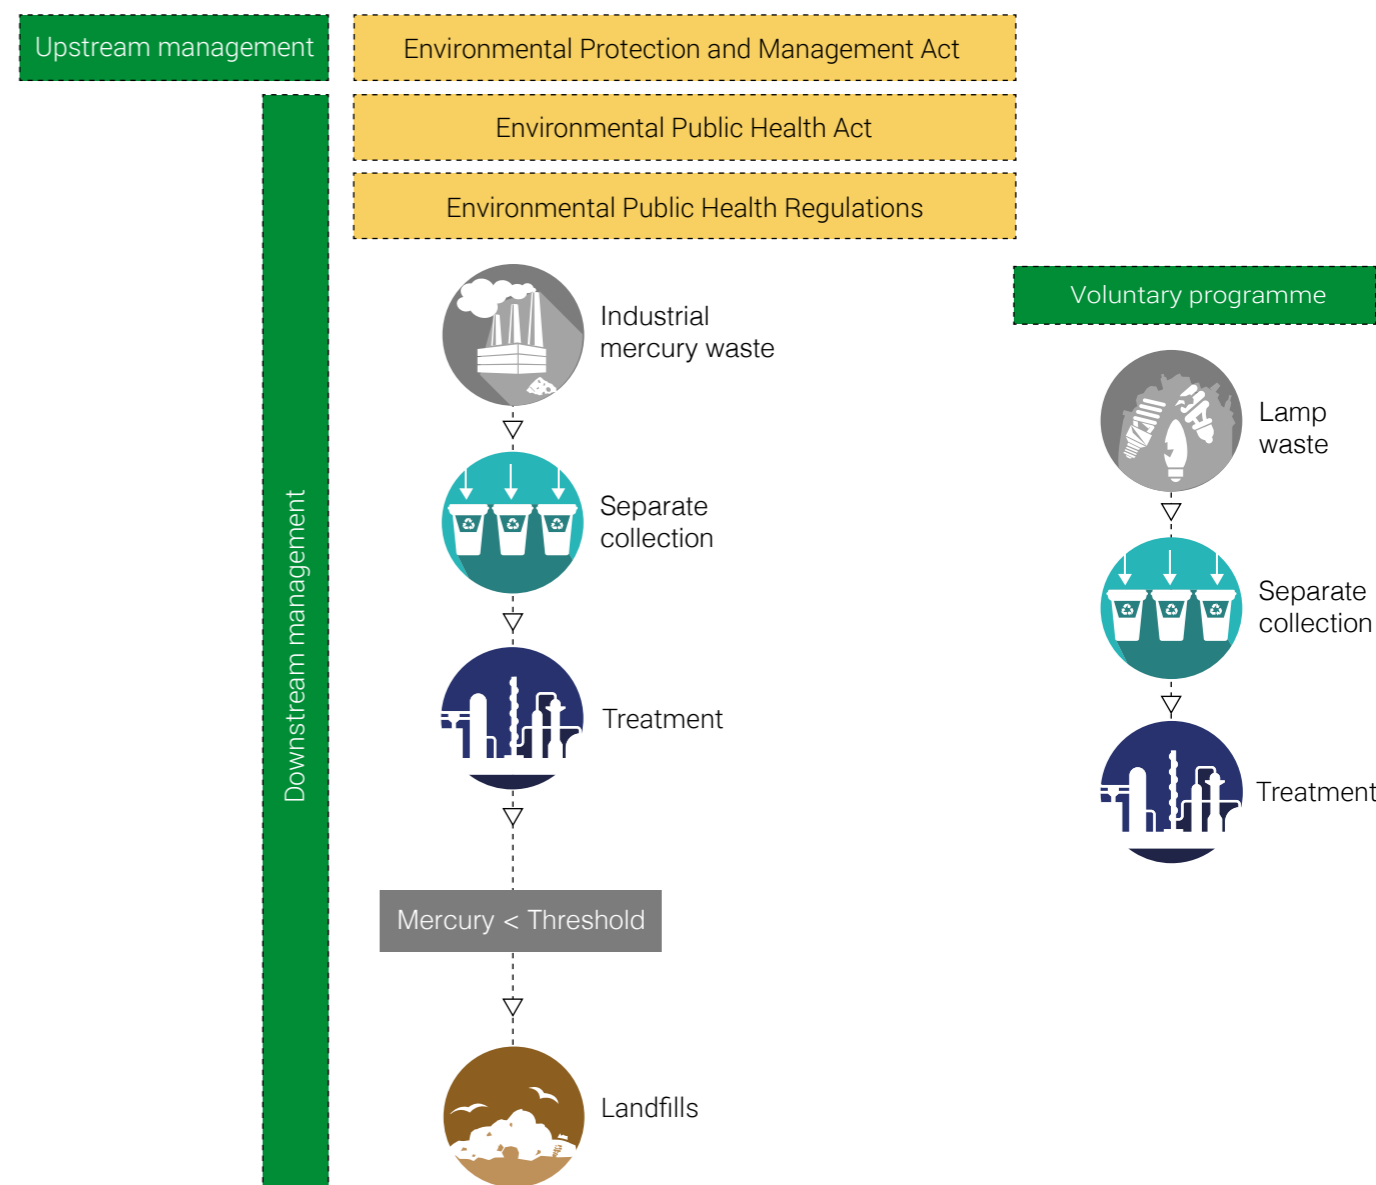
Upstream management

Environmental Protection and Management Act

Environmental Public Health Act

Environmental Public Health Regulations

Downstream management

Industrial mercury waste

Separate collection

Treatment

Mercury < Threshold

Landfills

Voluntary programme

Lamp waste

Separate collection

Treatment